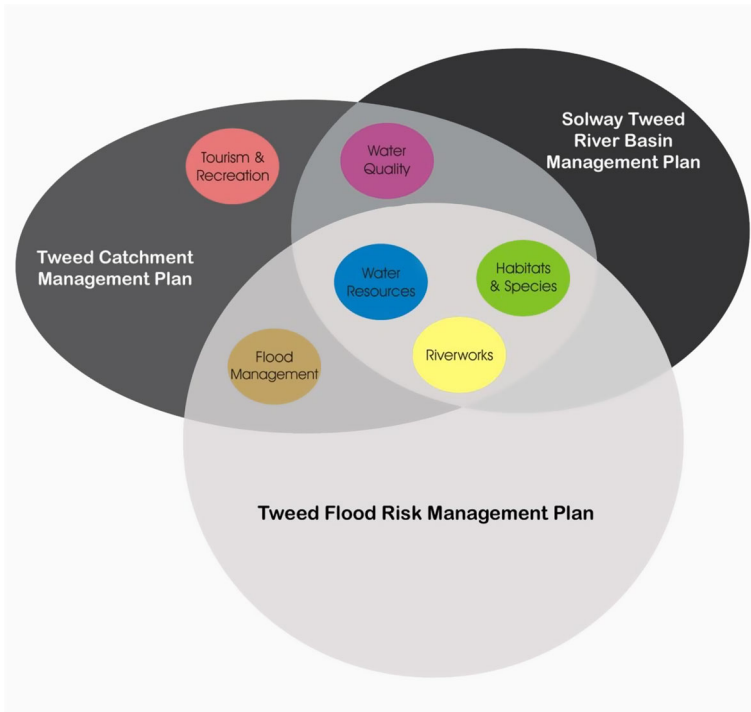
Solway Tweed River Basin Management Plan

Tourism & Recreation

Water Quality

Tweed Catchment Management Plan

Water Resources

Habitats & Species

Flood Management

Riverworks

Tweed Flood Risk Management Plan